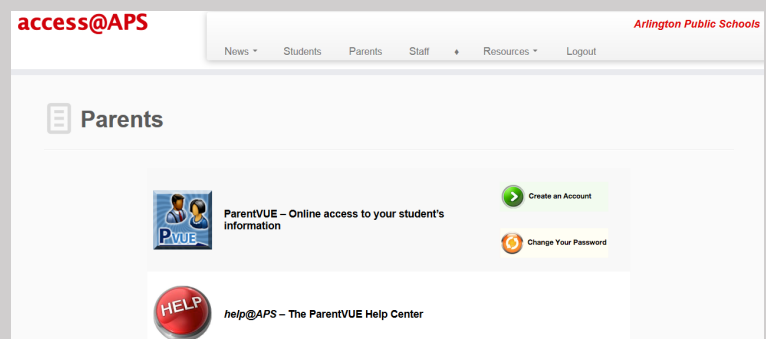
access@APS

Arlington Public Schools

News ▾ Students Parents Staff ♦ Resources ▾ Logout

Parents

PVUE

ParentVUE – Online access to your student's information

Create an Account

Change Your Password

HELP

help@APS – The ParentVUE Help Center